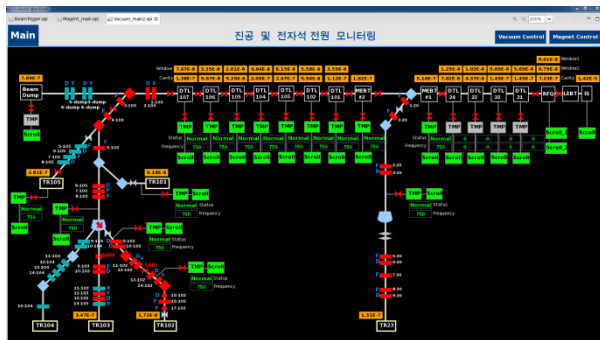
BeamTrigger.opi Magnet_main.opi Vacuum_main2.opi

Main

진공 및 전자석 전원 모니터링

Vacuum Control

Magnet Control

Window

Cavity

Window1

Window2

Cavity

Beam Dump

TMP

Scroll

DTL 107

DTL 106

DTL 105

DTL 104

DTL 103

DTL 102

DTL 101

MEBT #2

MEBT #1

DTL 24

DTL 23

DTL 22

DTL 21

RFQ

LEBT

IS

Status

Frequency

Normal

750

TR105

TR101

TR104

TR103

TR102

TR23

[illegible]